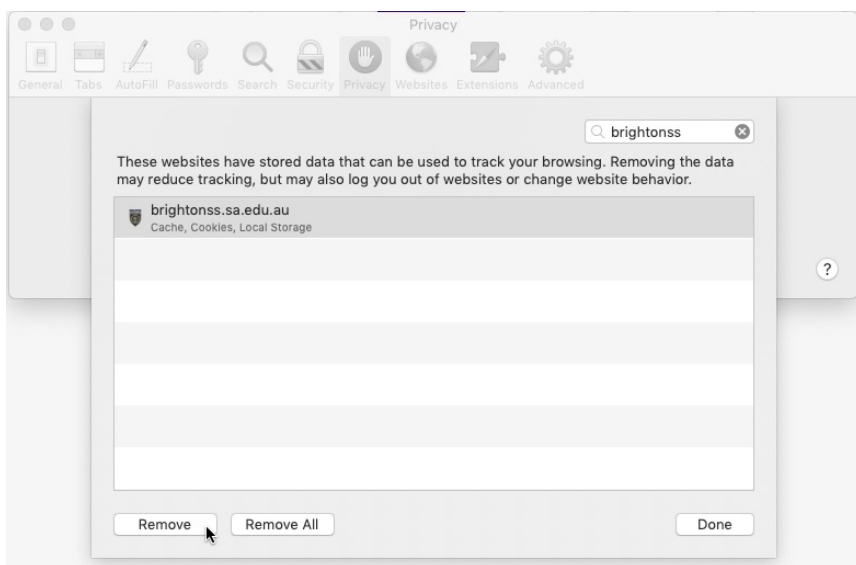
Privacy

General Tabs AutoFill Passwords Search Security Privacy Websites Extensions Advanced

brightonss

These websites have stored data that can be used to track your browsing. Removing the data may reduce tracking, but may also log you out of websites or change website behavior.

brightonss.sa.edu.au
Cache, Cookies, Local Storage

?

Remove Remove All Done